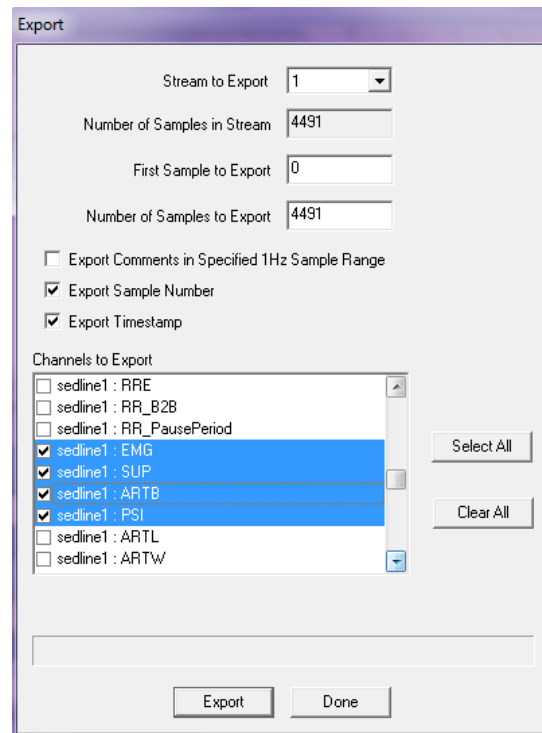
Export

Stream to Export 1

Number of Samples in Stream 4491

First Sample to Export 0

Number of Samples to Export 4491

Export Comments in Specified 1Hz Sample Range

Export Sample Number

Export Timestamp

Channels to Export

sedline1 : RRE
sedline1 : RR_B2B
sedline1 : RR_PausePeriod
sedline1 : EMG
sedline1 : SUP
sedline1 : ARTB
sedline1 : PSI
sedline1 : ARTL
sedline1 : ARTW

Select All

Clear All

Export

Done